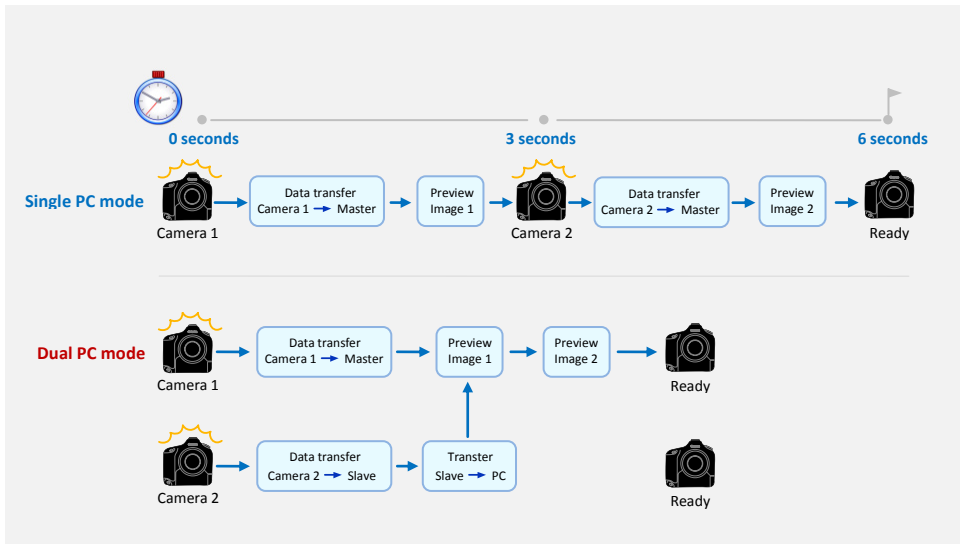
0 seconds

3 seconds

6 seconds

Single PC mode

Camera 1

Data transfer
Camera 1 → Master

Preview
Image 1

Camera 2

Data transfer
Camera 2 → Master

Preview
Image 2

Ready

Dual PC mode

Camera 1

Data transfer
Camera 1 → Master

Preview
Image 1

Preview
Image 2

Ready

Camera 2

Data transfer
Camera 2 → Slave

Transter
Slave → PC

Ready